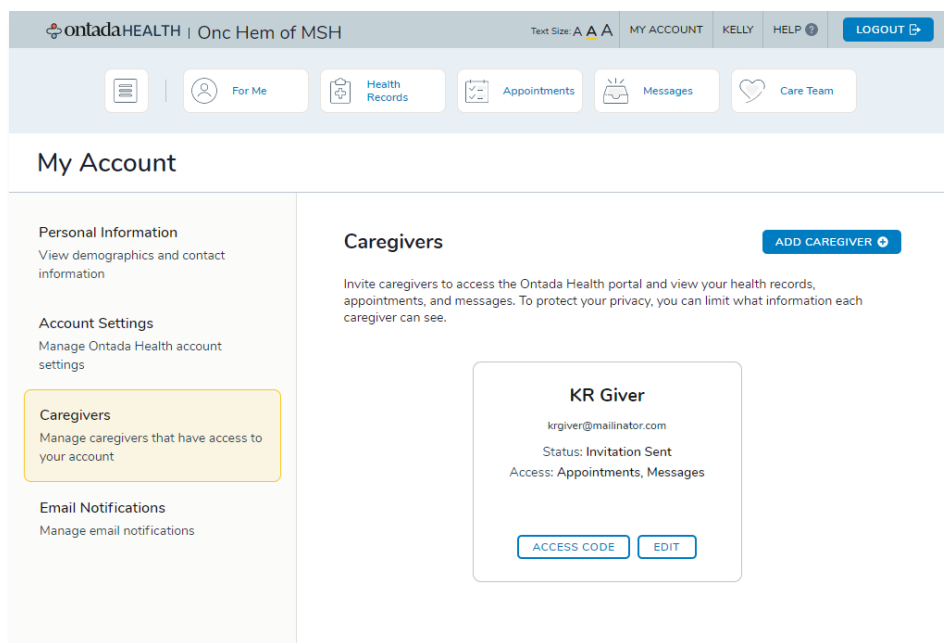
ontadaHEALTH | Onc Hem of MSH

Text Size: A A A MY ACCOUNT KELLY HELP ? LOGOUT

For Me Health Records Appointments Messages Care Team

My Account

Personal Information
View demographics and contact information

Account Settings
Manage Ontada Health account settings

Caregivers
Manage caregivers that have access to your account

Email Notifications
Manage email notifications

Caregivers

ADD CAREGIVER

Invite caregivers to access the Ontada Health portal and view your health records, appointments, and messages. To protect your privacy, you can limit what information each caregiver can see.

KR Giver
krgiver@mailinator.com
Status: Invitation Sent
Access: Appointments, Messages

ACCESS CODE EDIT